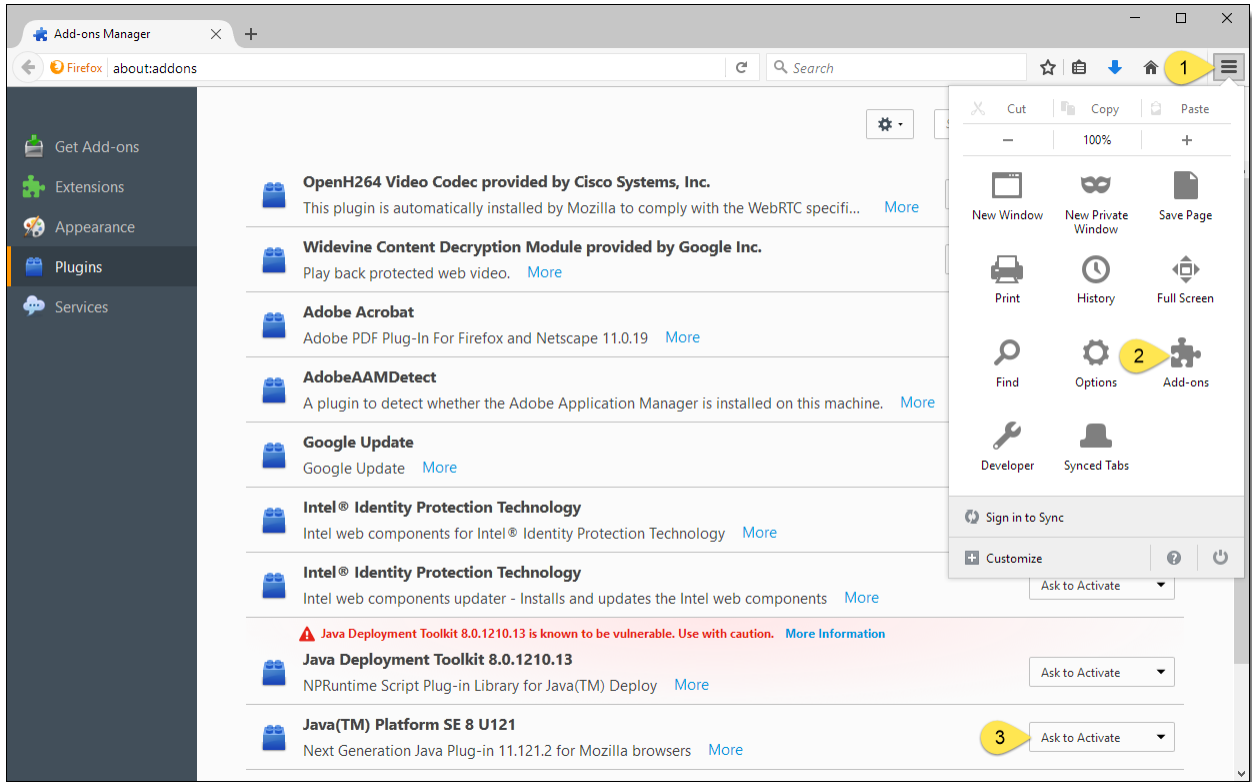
Add-ons Manager

Firefox about:addons

Search

1

Cut Copy Paste

– 100% +

New Window
New Private Window
Save Page
Print
History
Full Screen
Find
Options
2
Add-ons
Developer
Synced Tabs

Sign in to Sync

Customize

Get Add-ons
Extensions
Appearance
Plugins
Services

OpenH264 Video Codec provided by Cisco Systems, Inc.
This plugin is automatically installed by Mozilla to comply with the WebRTC specifi... More

Widevine Content Decryption Module provided by Google Inc.
Play back protected web video. More

Adobe Acrobat
Adobe PDF Plug-In For Firefox and Netscape 11.0.19 More

AdobeAAMDetect
A plugin to detect whether the Adobe Application Manager is installed on this machine. More

Google Update
Google Update More

Intel® Identity Protection Technology
Intel web components for Intel® Identity Protection Technology More

Intel® Identity Protection Technology
Intel web components updater - Installs and updates the Intel web components More
Ask to Activate

Java Deployment Toolkit 8.0.1210.13 is known to be vulnerable. Use with caution. More Information

Java Deployment Toolkit 8.0.1210.13
NPRuntime Script Plug-in Library for Java(TM) Deploy More
Ask to Activate

Java(TM) Platform SE 8 U121
Next Generation Java Plug-in 11.121.2 for Mozilla browsers More
3
Ask to Activate